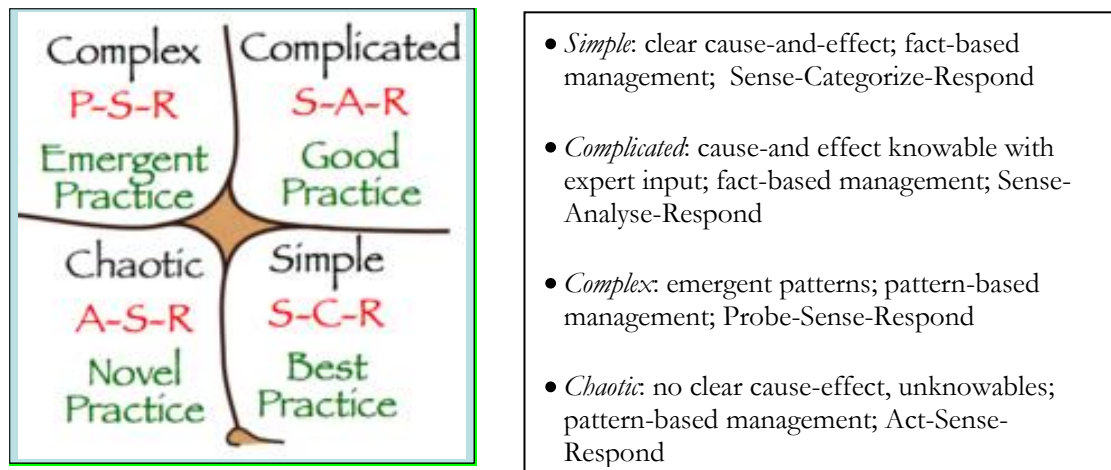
Complex
P-S-R
Emergent Practice

Complicated
S-A-R
Good Practice

Chaotic
A-S-R
Novel Practice

Simple
S-C-R
Best Practice

• *Simple*: clear cause-and-effect; fact-based management; Sense-Categorize-Respond

• *Complicated*: cause-and effect knowable with expert input; fact-based management; Sense-Analyse-Respond

• *Complex*: emergent patterns; pattern-based management; Probe-Sense-Respond

• *Chaotic*: no clear cause-effect, unknowables; pattern-based management; Act-Sense-Respond